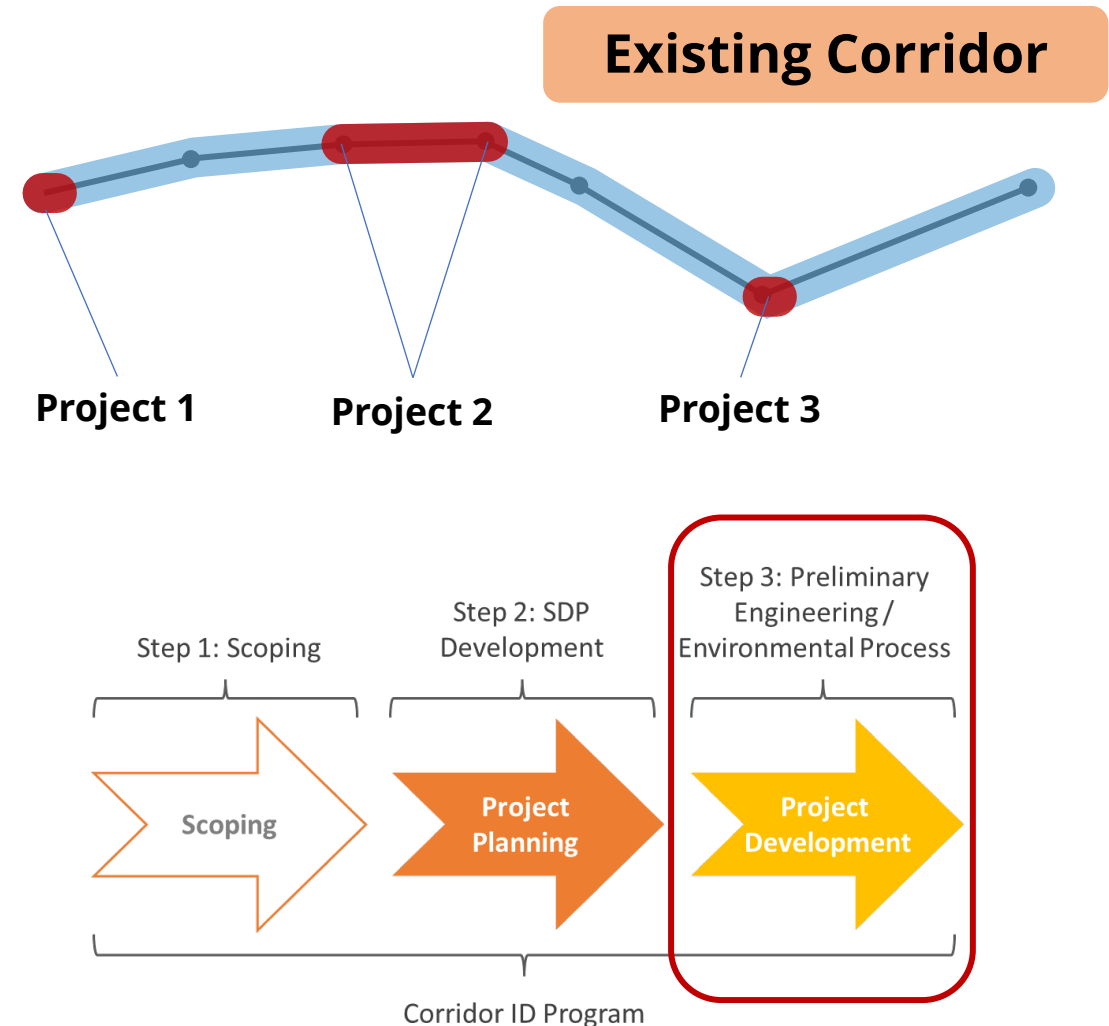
Existing Corridor

Project 1

Project 2

Project 3

Step 1: Scoping

Step 2: SDP Development

Step 3: Preliminary Engineering / Environmental Process

Scoping

Project Planning

Project Development

Corridor ID Program